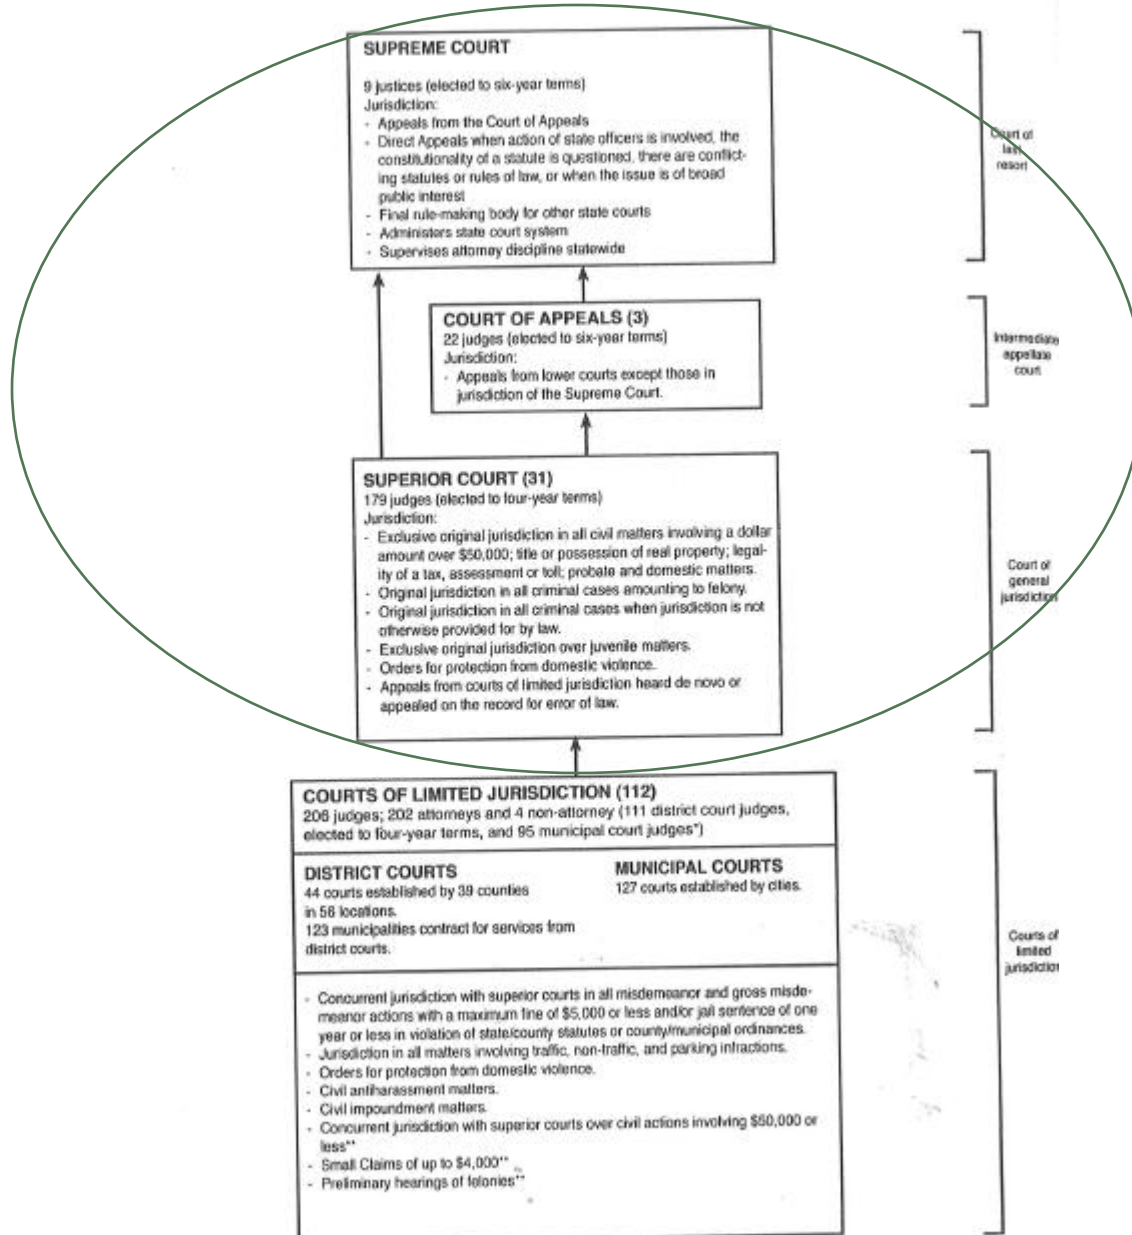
SUPREME COURT

9 justices (elected to six-year terms)
Jurisdiction:
- Appeals from the Court of Appeals
- Direct Appeals when action of state officers is involved, the constitutionality of a statute is questioned, there are conflicting statutes or rules of law, or when the issue is of broad public interest
- Final rule-making body for other state courts
- Administers state court system
- Supervises attorney discipline statewide

Court of last resort

COURT OF APPEALS (3)
22 judges (elected to six-year terms)
Jurisdiction:
- Appeals from lower courts except those in jurisdiction of the Supreme Court.

Intermediate appellate court

SUPERIOR COURT (31)
179 judges (elected to four-year terms)
Jurisdiction:
- Exclusive original jurisdiction in all civil matters involving a dollar amount over $50,000; title or possession of real property; legality of a tax, assessment or toll; probate and domestic matters.
- Original jurisdiction in all criminal cases amounting to felony.
- Original jurisdiction in all criminal cases when jurisdiction is not otherwise provided for by law.
- Exclusive original jurisdiction over juvenile matters.
- Orders for protection from domestic violence.
- Appeals from courts of limited jurisdiction heard de novo or appealed on the record for error of law.

Court of general jurisdiction

COURTS OF LIMITED JURISDICTION (112)
206 judges; 202 attorneys and 4 non-attorney (111 district court judges, elected to four-year terms, and 95 municipal court judges*)

DISTRICT COURTS
44 courts established by 39 counties in 58 locations.
123 municipalities contract for services from district courts.

MUNICIPAL COURTS
127 courts established by cities.

- Concurrent jurisdiction with superior courts in all misdemeanor and gross misdemeanor actions with a maximum fine of $5,000 or less and/or jail sentence of one year or less in violation of state/county statutes or county/municipal ordinances.
- Jurisdiction in all matters involving traffic, non-traffic, and parking infractions.
- Orders for protection from domestic violence.
- Civil antiharassment matters.
- Civil impoundment matters.
- Concurrent jurisdiction with superior courts over civil actions involving $50,000 or less**
- Small Claims of up to $4,000**
- Preliminary hearings of felonies**

Courts of limited jurisdiction